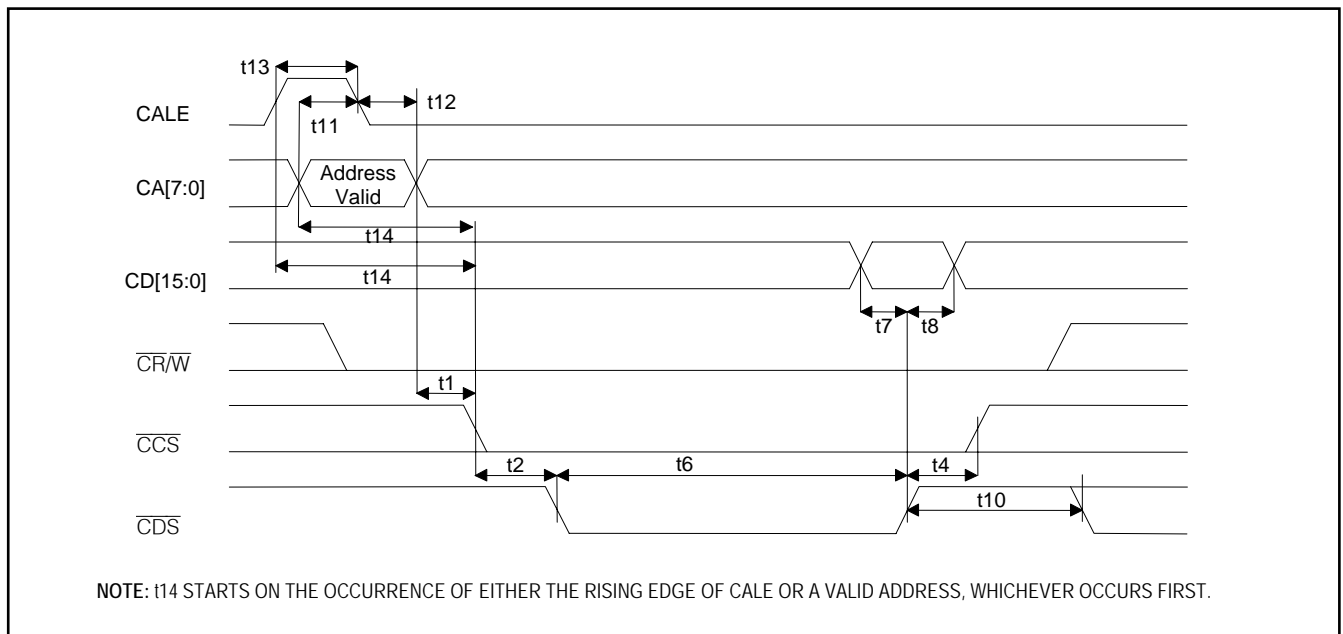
t13

t11

t12

CALE

CA[7:0]

Address Valid

t14

t14

CD[15:0]

t7

t8

$\overline{CR}/\overline{W}$

t1

$\overline{CCS}$

t2

t6

t4

t10

$\overline{CDS}$

NOTE: t14 STARTS ON THE OCCURRENCE OF EITHER THE RISING EDGE OF CALE OR A VALID ADDRESS, WHICHEVER OCCURS FIRST.